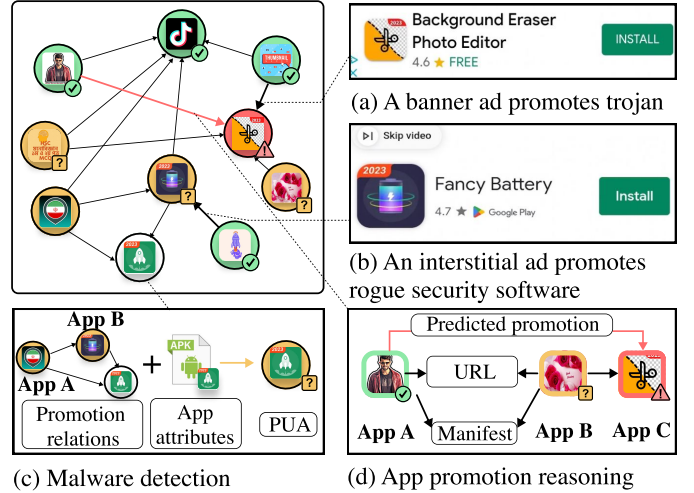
2023
Background Eraser Photo Editor
4.6 ★ FREE
INSTALL

(a) A banner ad promotes trojan

Skip video
2023
Fancy Battery
4.7 ★ Google Play
Install

(b) An interstitial ad promotes rogue security software

App B
App A
+
APK
Promotion relations
App attributes
PUA

(c) Malware detection

Predicted promotion
URL
Manifest
App A
App B
App C

(d) App promotion reasoning